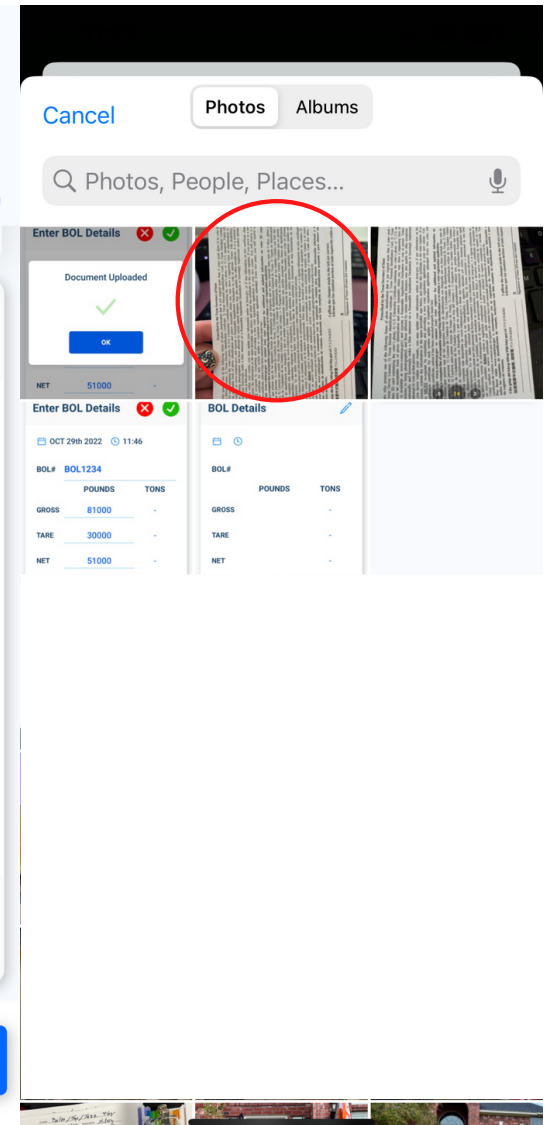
Cancel
Photos
Albums
Photos, People, Places...

Enter BOL Details
Document Uploaded
OK
NET 51000 -

Enter BOL Details
OCT 29th 2022 11:46
BOL# BOL1234
POUNDS TONS
GROSS 81000 -
TARE 30000 -
NET 51000 -

BOL Details
BOL#
POUNDS TONS
GROSS -
TARE -
NET -